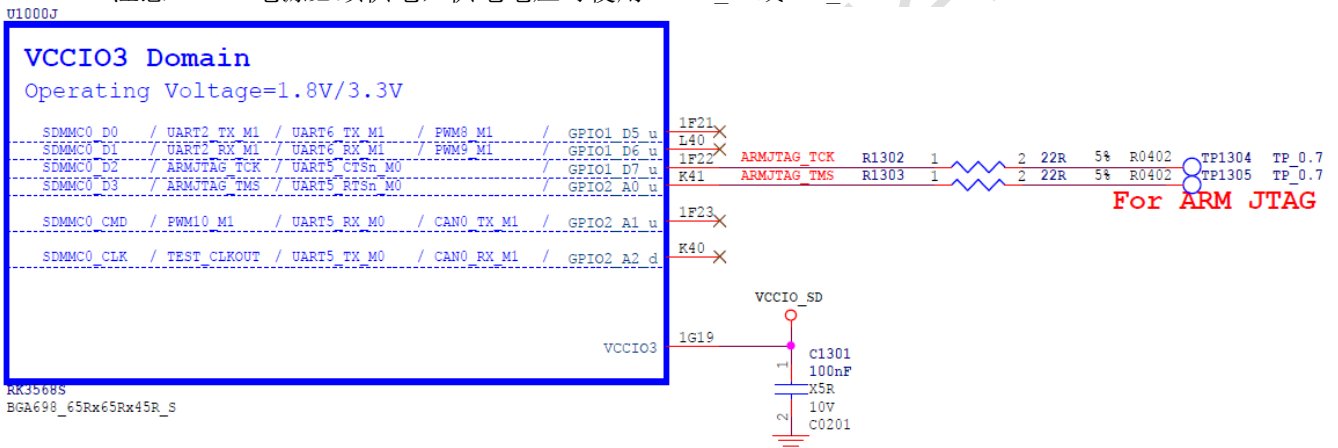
U1000J

VCCIO3 Domain

Operating Voltage=1.8V/3.3V

SDMMC0_D0 / UART2_TX_M1 / UART6_TX_M1 / PWM8_M1 / GPIO1_D5_u
SDMMC0_D1 / UART2_RX_M1 / UART6_RX_M1 / PWM9_M1 / GPIO1_D6_u
SDMMC0_D2 / ARMJTAG_TCK / UART5_CTSn_M0 / GPIO1_D7_u
SDMMC0_D3 / ARMJTAG_TMS / UART5_RTSn_M0 / GPIO2_A0_u

SDMMC0_CMD / PWM10_M1 / UART5_RX_M0 / CAN0_TX_M1 / GPIO2_A1_u

SDMMC0_CLK / TEST_CLKOUT / UART5_TX_M0 / CAN0_RX_M1 / GPIO2_A2_d

VCCIO3

1F21
L40
1F22 ARMJTAG_TCK R1302 1 2 22R 5% R0402 TP1304 TP_0.7
K41 ARMJTAG_TMS R1303 1 2 22R 5% R0402 TP1305 TP_0.7
For ARM JTAG
1F23
K40

VCCIO_SD
1G19
C1301
100nF
X5R
10V
C0201
1
2

RK3568S
BGA698_65Rx65Rx45R_S